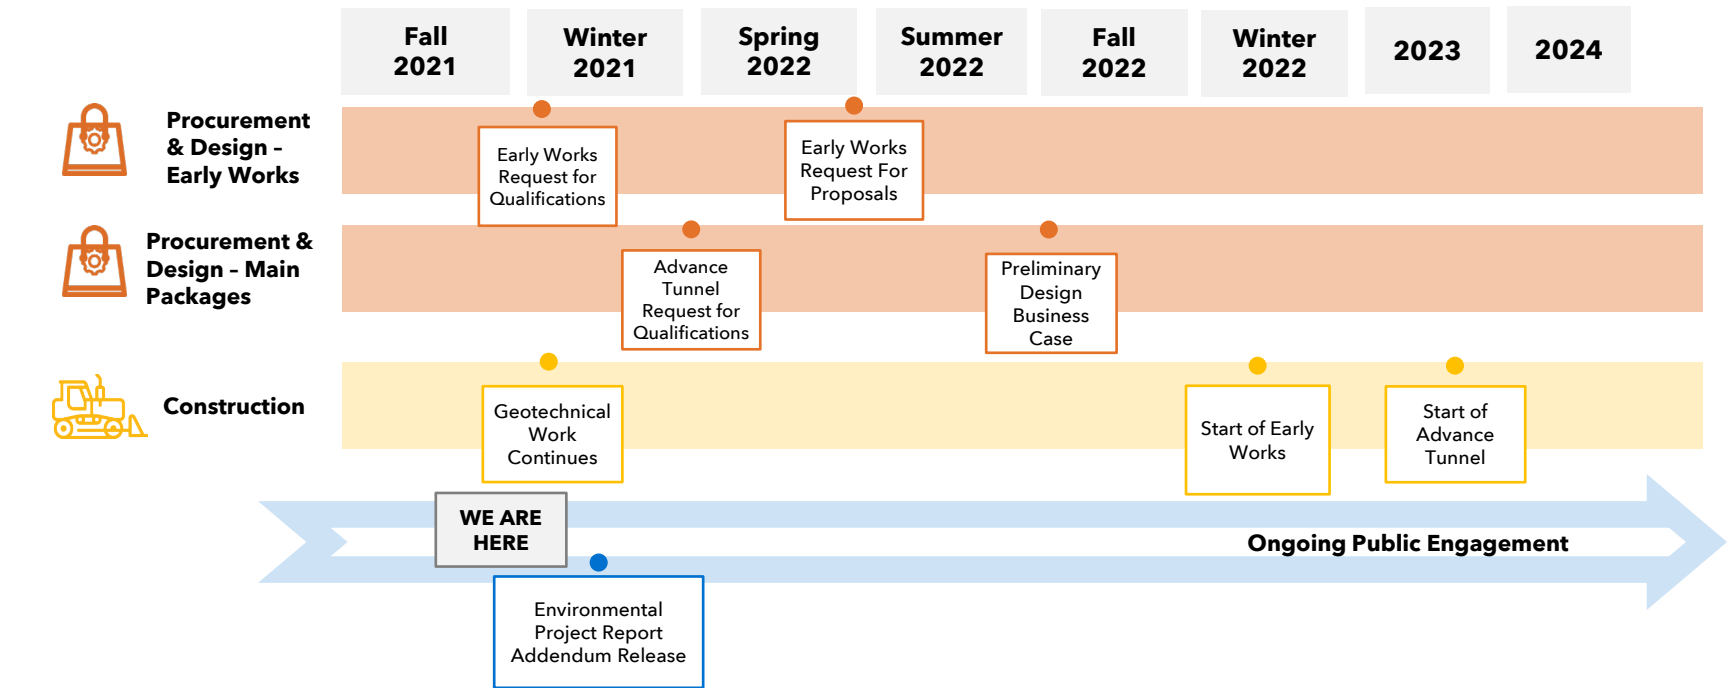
| Fall 2021 | Winter 2021 | Spring 2022 | Summer 2022 | Fall 2022 | Winter 2022 | 2023 | 2024 |
|---|---|---|---|---|---|---|---|

Procurement & Design - Early Works

Early Works Request for Qualifications

Early Works Request For Proposals

Procurement & Design - Main Packages

Advance Tunnel Request for Qualifications

Preliminary Design Business Case

Construction

Geotechnical Work Continues

Start of Early Works

Start of Advance Tunnel

WE ARE HERE

Ongoing Public Engagement

Environmental Project Report Addendum Release